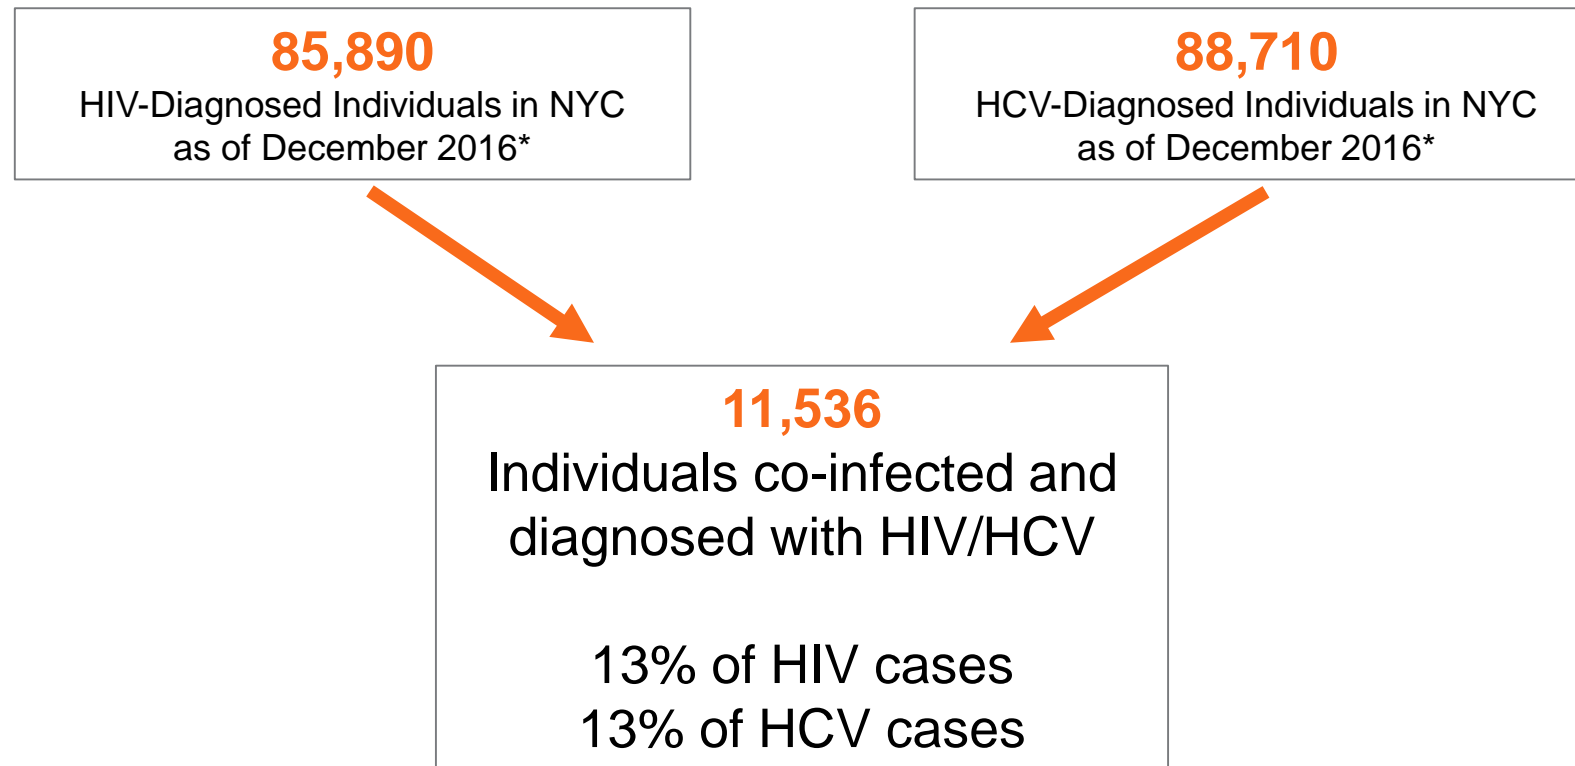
85,890
HIV-Diagnosed Individuals in NYC as of December 2016*

88,710
HCV-Diagnosed Individuals in NYC as of December 2016*

11,536
Individuals co-infected and diagnosed with HIV/HCV

13% of HIV cases
13% of HCV cases